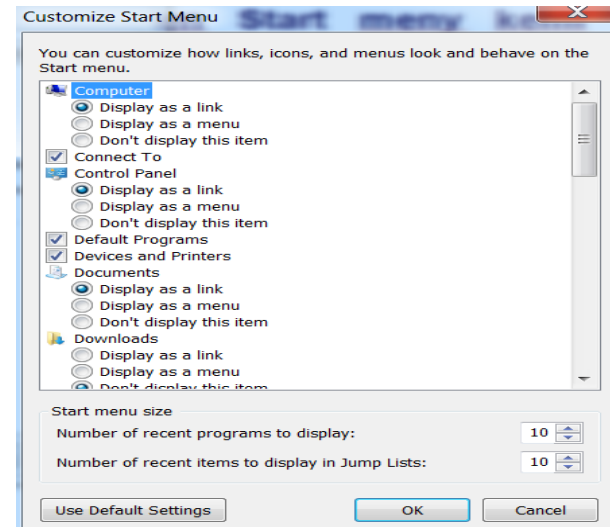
Customize Start Menu

Start meny ke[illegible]

You can customize how links, icons, and menus look and behave on the Start menu.

Computer
Display as a link
Display as a menu
Don't display this item
Connect To
Control Panel
Display as a link
Display as a menu
Don't display this item
Default Programs
Devices and Printers
Documents
Display as a link
Display as a menu
Don't display this item
Downloads
Display as a link
Display as a menu
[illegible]

Start menu size
Number of recent programs to display: 10
Number of recent items to display in Jump Lists: 10

Use Default Settings
OK
Cancel